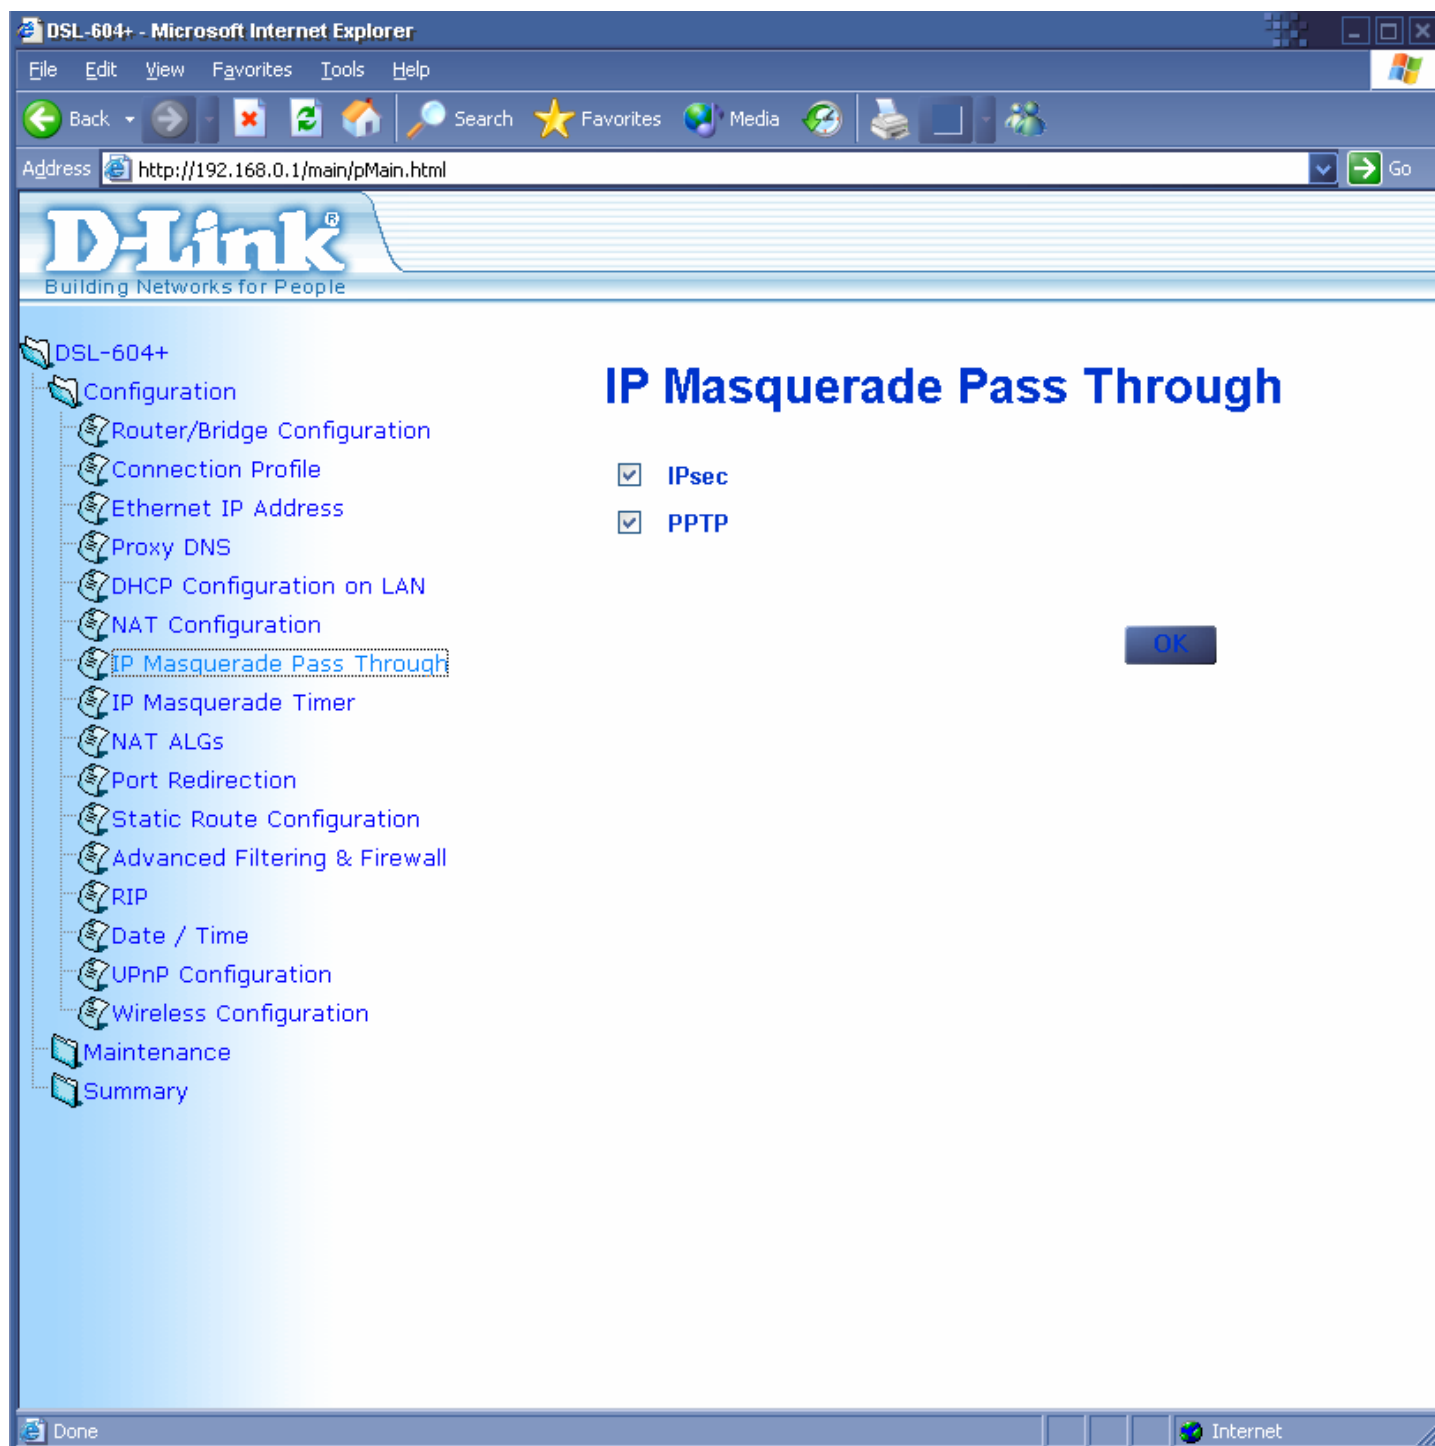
DSL-604+ - Microsoft Internet Explorer

File Edit View Favorites Tools Help

Back Search Favorites Media

Address http://192.168.0.1/main/pMain.html Go

D-Link®
Building Networks for People

DSL-604+
Configuration
Router/Bridge Configuration
Connection Profile
Ethernet IP Address
Proxy DNS
DHCP Configuration on LAN
NAT Configuration
IP Masquerade Pass Through
IP Masquerade Timer
NAT ALGs
Port Redirection
Static Route Configuration
Advanced Filtering & Firewall
RIP
Date / Time
UPnP Configuration
Wireless Configuration
Maintenance
Summary

IP Masquerade Pass Through

IPsec

PPTP

OK

Done Internet